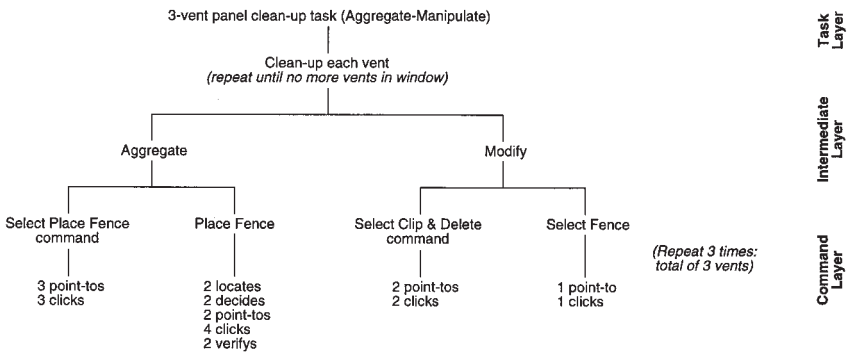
3-vent panel clean-up task (Aggregate-Manipulate)

Task Layer

Clean-up each vent
(repeat until no more vents in window)

Intermediate Layer

Aggregate

Modify

Select Place Fence command

Place Fence

Select Clip & Delete command

Select Fence

(Repeat 3 times: total of 3 vents)

Command Layer

3 point-tos
3 clicks

2 locates
2 decides
2 point-tos
4 clicks
2 verifys

2 point-tos
2 clicks

1 point-to
1 clicks